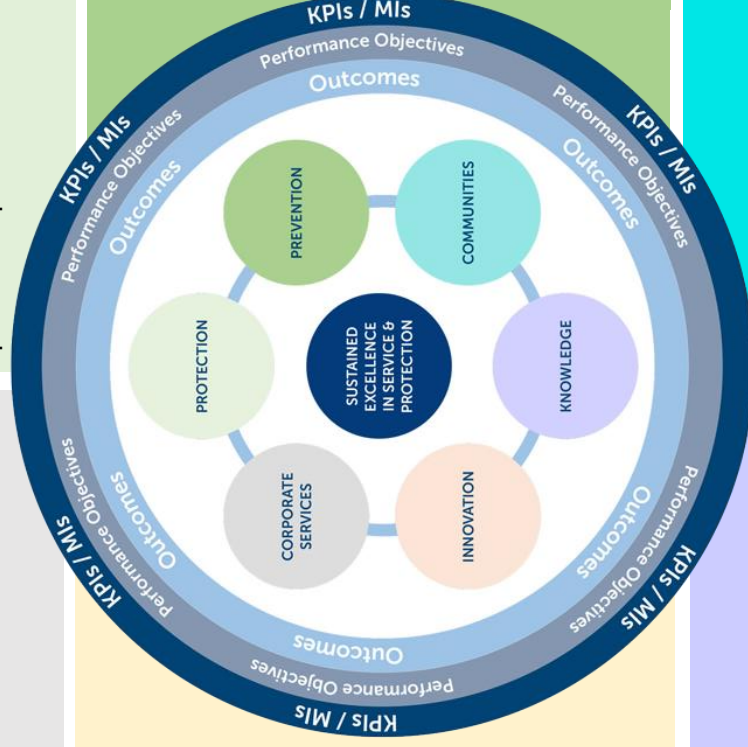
KPIs / MIs
Performance Objectives
Outcomes
KPIs / MIs
Performance Objectives
Outcomes
KPIs / MIs
Performance Objectives
Outcomes

PREVENTION
COMMUNITIES
PROTECTION
SUSTAINED EXCELLENCE IN SERVICE & PROTECTION
KNOWLEDGE
CORPORATE SERVICES
INNOVATION

Outcomes
Performance Objectives
KPIs / MIs
Outcomes
Performance Objectives
KPIs / MIs
Outcomes
Performance Objectives
KPIs / MIs